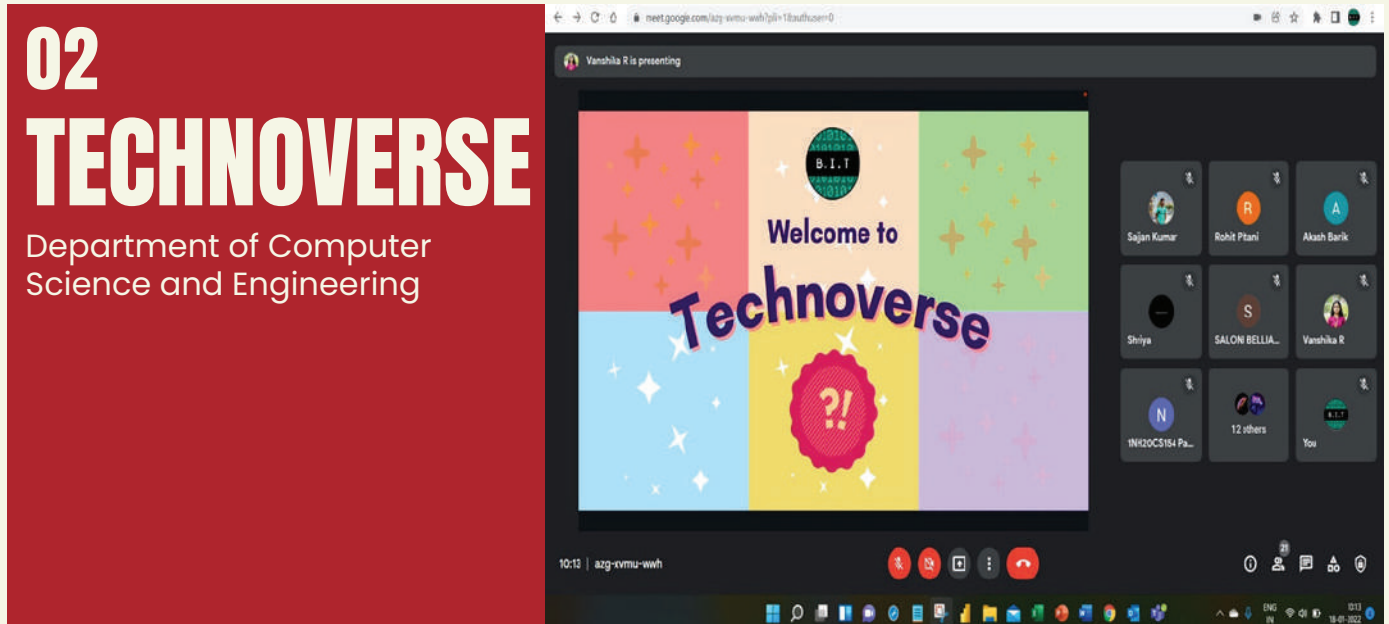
02
TECHNOVERSE
Department of Computer Science and Engineering

meet.google.com/azg-xvmu-wwh?pli=1&authuser=0

Vanshika R is presenting

B.I.T

Welcome to
Technoverse
?!

Sajan Kumar
R
Rohit Ptani
A
Akash Barik
Shriya
S
SALONI BELLIA...
Vanshika R
N
1NH20CS154 Pa...
12 others
B.I.T
You

10:13 | azg-xvmu-wwh

21

ENG IN
10:13
18-01-2022